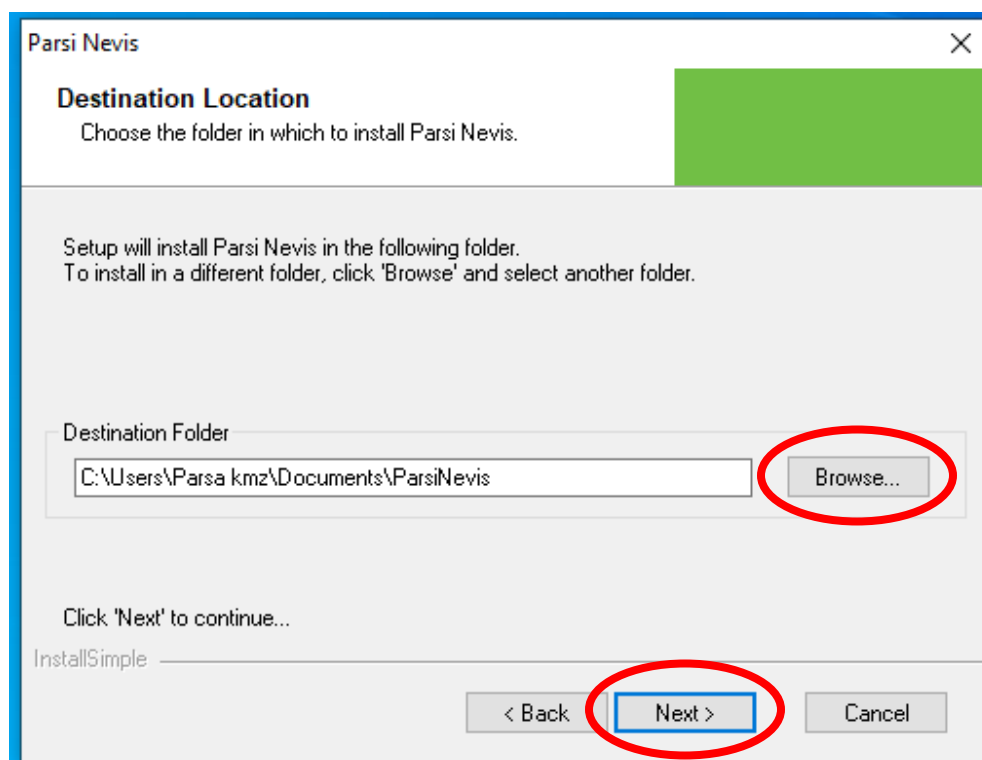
Parsi Nevis

Destination Location
Choose the folder in which to install Parsi Nevis.

Setup will install Parsi Nevis in the following folder.
To install in a different folder, click 'Browse' and select another folder.

Destination Folder
C:\Users\Parsa kmz\Documents\ParsiNevis
Browse...

Click 'Next' to continue...

InstallSimple

< Back
Next >
Cancel